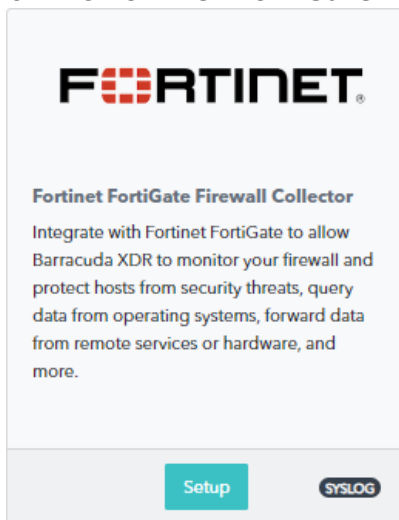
FORTINET.

Fortinet FortiGate Firewall Collector

Integrate with Fortinet FortiGate to allow Barracuda XDR to monitor your firewall and protect hosts from security threats, query data from operating systems, forward data from remote services or hardware, and more.

Setup

SYSLOG